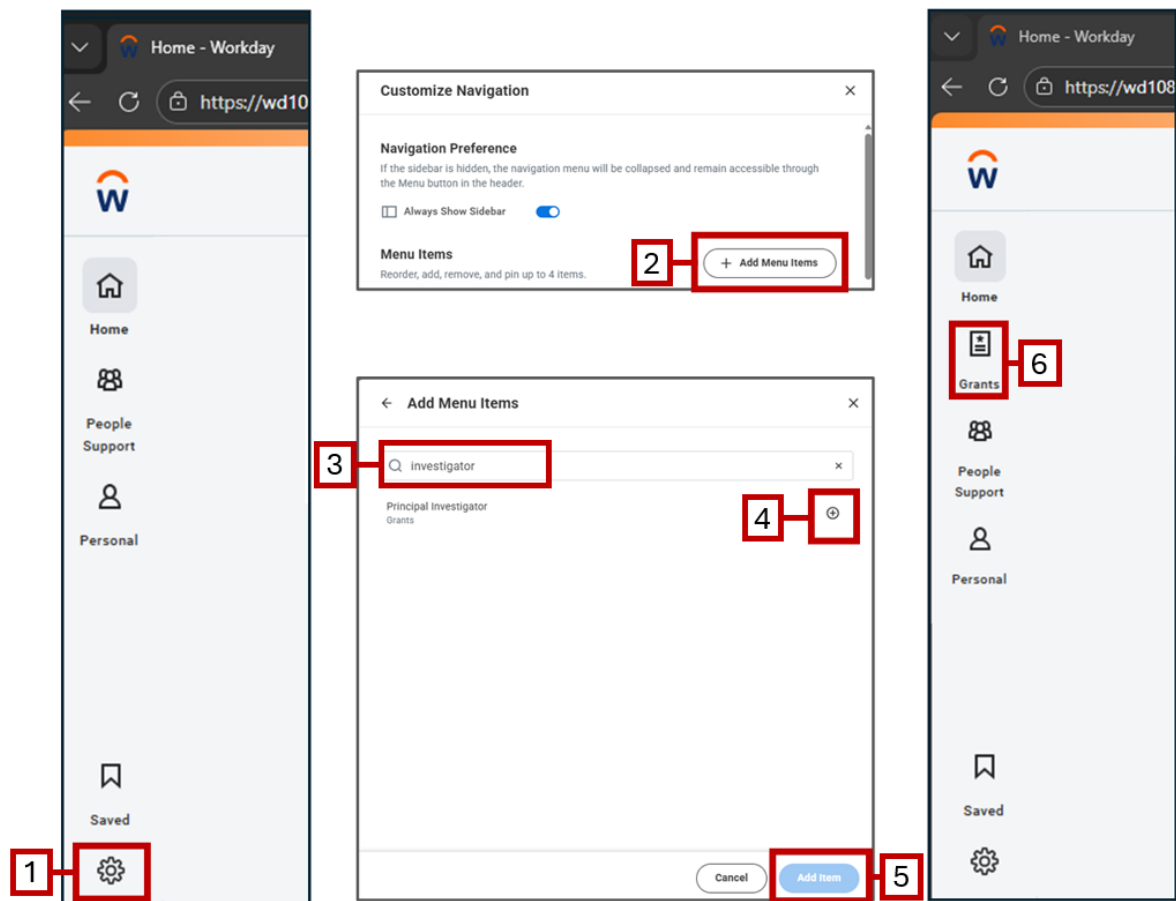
Home - Workday

https://wd10

Home

People Support

Personal

Saved

1

Customize Navigation

Navigation Preference

If the sidebar is hidden, the navigation menu will be collapsed and remain accessible through the Menu button in the header.

Always Show Sidebar

Menu Items

Reorder, add, remove, and pin up to 4 items.

2

+ Add Menu Items

Add Menu Items

3

investigator

Principal Investigator

Grants

4

Cancel

Add Item

5

Home - Workday

https://wd108

Home

Grants

6

People Support

Personal

Saved